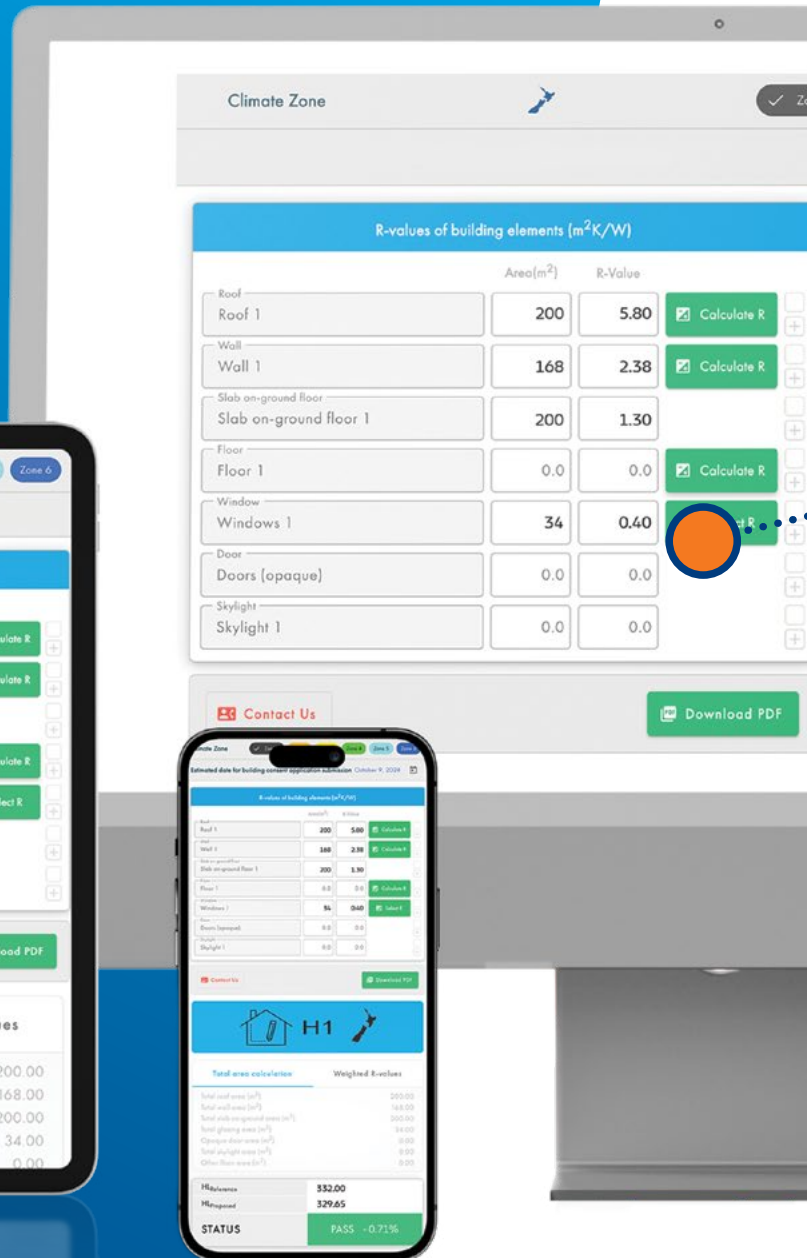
Climate Zone

Zo

R-values of building elements (m$^2$K/W)

Area(m$^2$) R-Value

| | Area(m$^2$) | R-Value | |
|---|---|---|---|
| Roof — Roof 1 | 200 | 5.80 | Calculate R |
| Wall — Wall 1 | 168 | 2.38 | Calculate R |
| Slab on-ground floor — Slab on-ground floor 1 | 200 | 1.30 | |
| Floor — Floor 1 | 0.0 | 0.0 | Calculate R |
| Window — Windows 1 | 34 | 0.40 | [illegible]ct R |
| Door — Doors (opaque) | 0.0 | 0.0 | |
| Skylight — Skylight 1 | 0.0 | 0.0 | |

Contact Us

Download PDF

Zone 6

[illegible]ulate R
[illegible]ulate R
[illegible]ulate R
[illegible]ect R
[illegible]oad PDF
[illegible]es
200.00
168.00
200.00
34.00
0.00

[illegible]ate Zone Zone 4 Zone 5 Zone 6
Estimated date for building consent application submission October 9, 2024

R-values of building elements (m$^2$K/W)

| | Area(m$^2$) | R-Value | |
|---|---|---|---|
| Roof 1 | 200 | 5.80 | Calculate R |
| Wall 1 | 168 | 2.38 | Calculate R |
| Slab on-ground floor 1 | 200 | 1.30 | |
| Floor 1 | 0.0 | 0.0 | Calculate R |
| Windows 1 | 34 | 0.40 | Select R |
| Doors (opaque) | 0.0 | 0.0 | |
| Skylight 1 | 0.0 | 0.0 | |

Contact Us
Download PDF

H1

Total area calculation
Weighted R-values

Total roof area (m$^2$) 200.00
Total wall area (m$^2$) 168.00
Total slab on-ground area (m$^2$) 200.00
Total glazing area (m$^2$) 34.00
Opaque door area (m$^2$) 0.00
Total skylight area (m$^2$) 0.00
Other floor area (m$^2$) 0.00

H1$_{Reference}$ 332.00
H1$_{Proposed}$ 329.65
STATUS PASS -0.71%